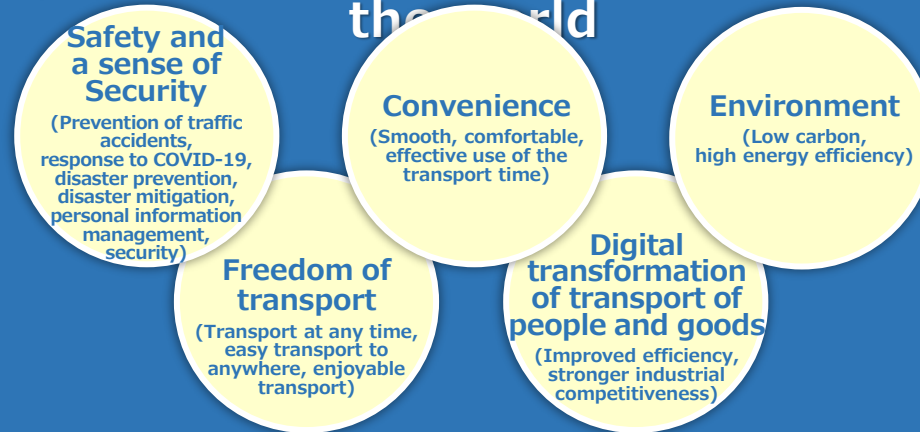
the world

Safety and a sense of Security
(Prevention of traffic accidents, response to COVID-19, disaster prevention, disaster mitigation, personal information management, security)

Convenience
(Smooth, comfortable, effective use of the transport time)

Environment
(Low carbon, high energy efficiency)

Freedom of transport
(Transport at any time, easy transport to anywhere, enjoyable transport)

Digital transformation of transport of people and goods
(Improved efficiency, stronger industrial competitiveness)